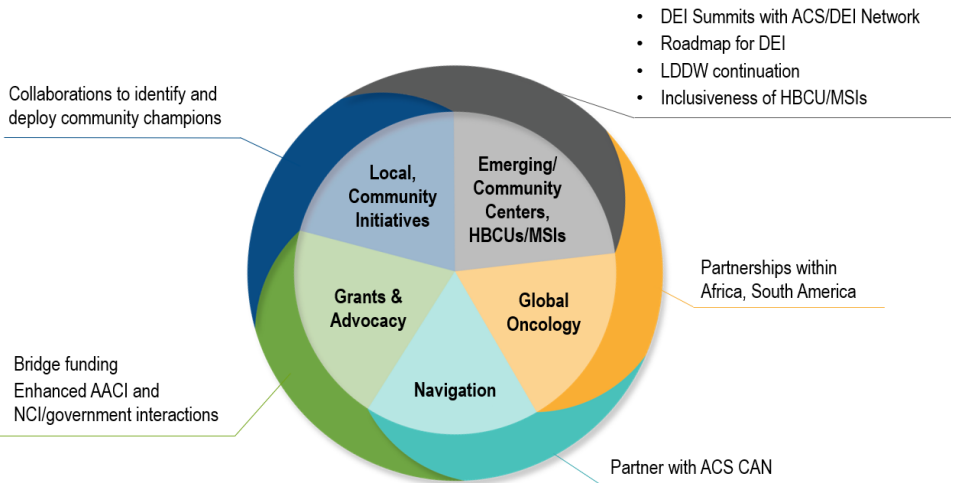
- DEI Summits with ACS/DEI Network
- Roadmap for DEI
- LDDW continuation
- Inclusiveness of HBCU/MSIs

Collaborations to identify and deploy community champions

Local, Community Initiatives

Emerging/ Community Centers, HBCUs/MSIs

Grants & Advocacy

Global Oncology

Navigation

Partnerships within Africa, South America

Bridge funding

Enhanced AACI and NCI/government interactions

Partner with ACS CAN